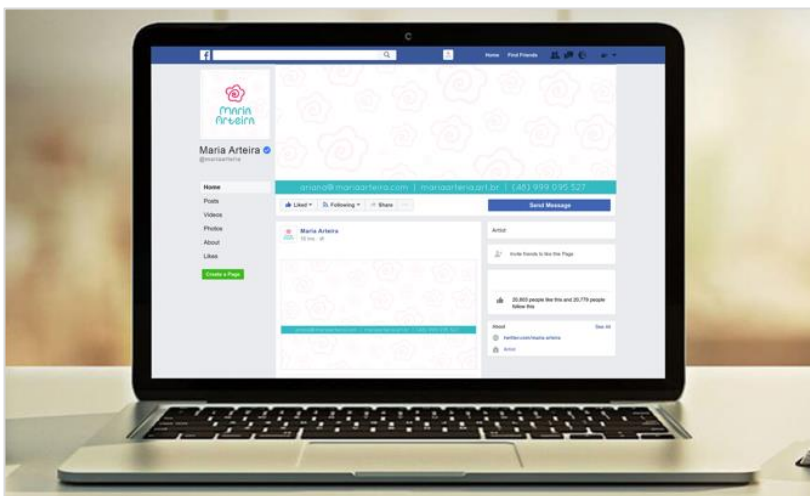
Home Find Friends

maria Arteira

Maria Arteira
@mariaarteira

Home
Posts
Videos
Photos
About
Likes

Create a Page

ariana@mariaarteira.com | mariaarteira.art.br | (48) 999 095 527

Liked Following Share

Send Message

Maria Arteira
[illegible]

Artist

Invite friends to like this Page

20,803 people like this and 20,779 people follow this

About
See All

twitter.com/maria.arteira

Artist